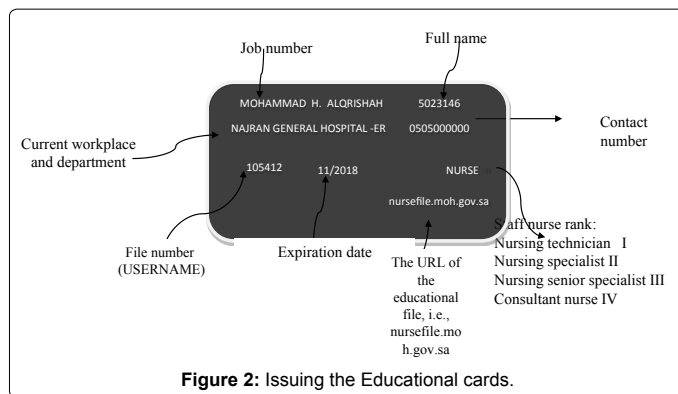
Job number

Full name

MOHAMMAD H. ALQRISHAH

5023146

NAJRAN GENERAL HOSPITAL -ER

0505000000

Contact number

Current workplace and department

105412

11/2018

NURSE

nursefile.moh.gov.sa

Staff nurse rank:
Nursing technician I
Nursing specialist II
Nursing senior specialist III
Consultant nurse IV

File number (USERNAME)

Expiration date

The URL of the educational file, i.e., nursefile.moh.gov.sa

**Figure 2:** Issuing the Educational cards.